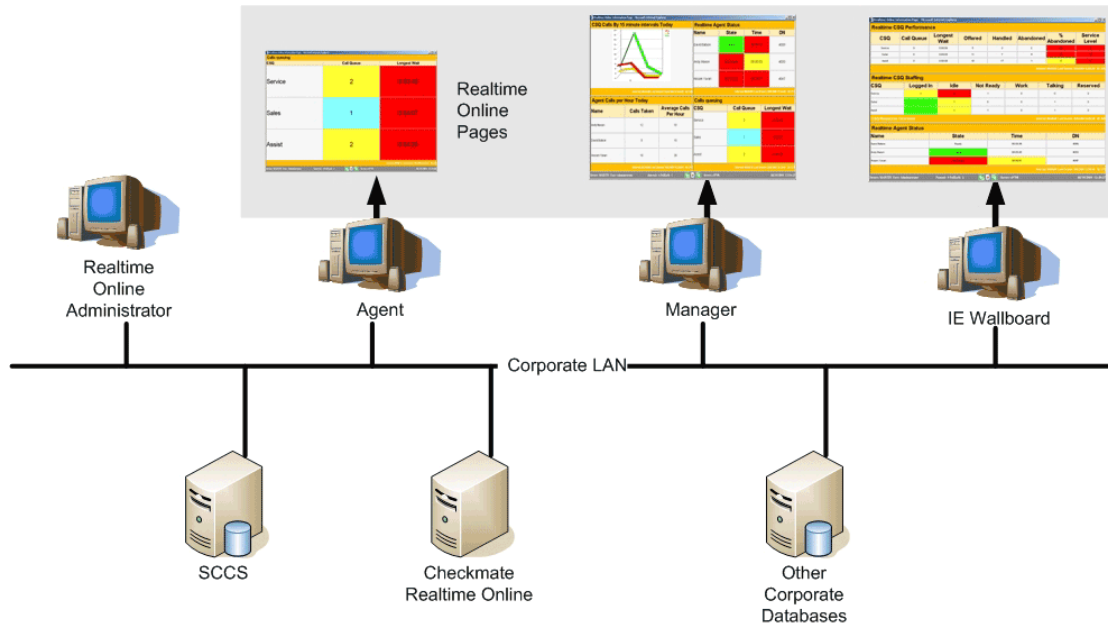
Calls queuing

| CSQ | Call Queue | Longest Wait |
|---|---|---|
| Service | 2 | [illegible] |
| Sales | 1 | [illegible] |
| Assist | 2 | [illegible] |

Realtime Online Pages

CSQ Calls By 15 minute intervals Today

Realtime Agent Status

| Name | State | Time | DN |
|---|---|---|---|

Agent Calls per Hour Today

| Name | Calls Taken | Average Calls Per Hour |
|---|---|---|

Calls queuing

| CSQ | Call Queue | Longest Wait |
|---|---|---|

Realtime CSQ Performance

| CSQ | Call Queue | Longest Wait | Offered | Handled | Abandoned | % Abandoned | Service Level |
|---|---|---|---|---|---|---|---|

Realtime CSQ Staffing

| CSQ | Logged In | Idle | Not Ready | Work | Talking | Reserved |
|---|---|---|---|---|---|---|

Realtime Agent Status

| Name | State | Time | DN |
|---|---|---|---|

Realtime Online Administrator

Agent

Manager

IE Wallboard

Corporate LAN

SCCS

Checkmate Realtime Online

Other Corporate Databases